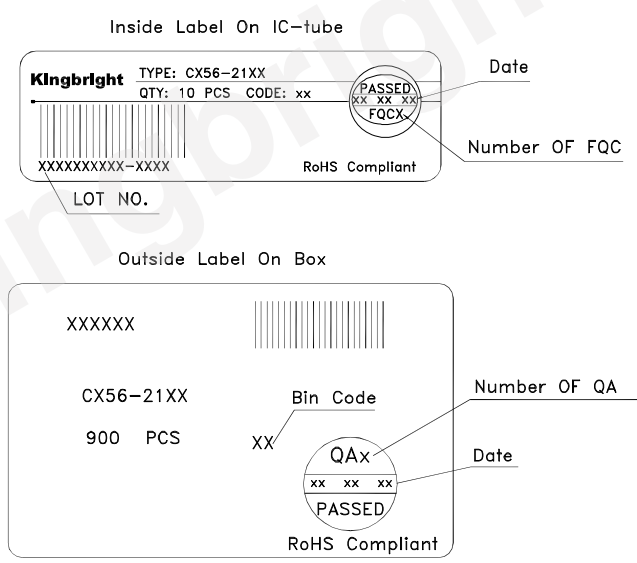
Inside Label On IC-tube

Kingbright TYPE: CX56-21XX
QTY: 10 PCS CODE: xx

PASSED
xx xx xx
FQCX

Date

Number OF FQC

XXXXXXXXXX-XXXX

RoHS Compliant

LOT NO.

Outside Label On Box

XXXXXX

CX56-21XX

900 PCS

Bin Code

XX

Number OF QA

QAx

Date

xx xx xx

PASSED

RoHS Compliant

Kingbright